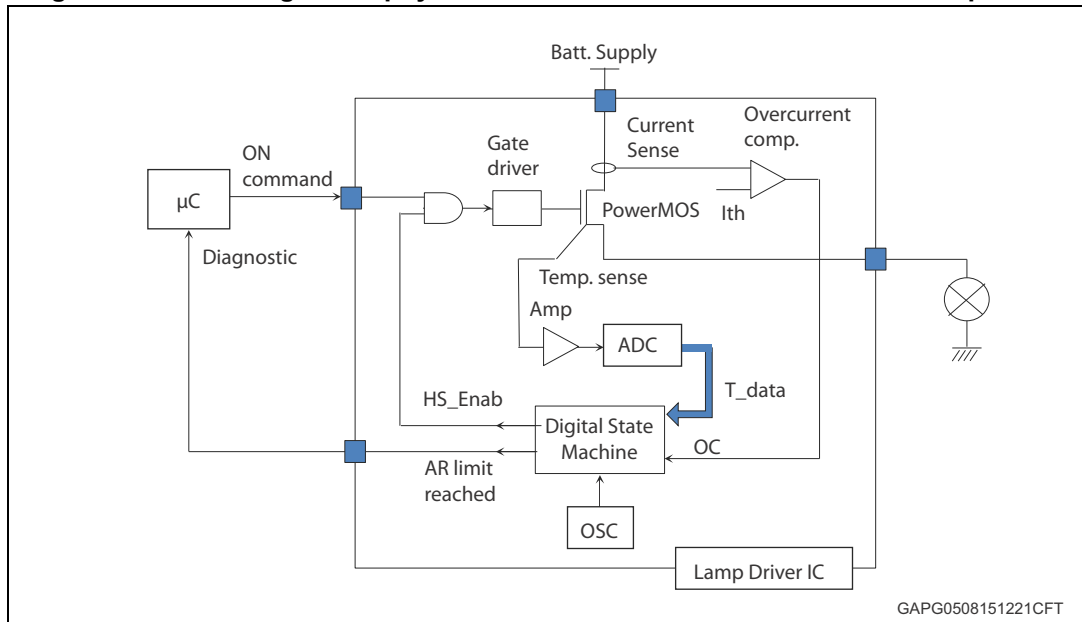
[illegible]

Batt. Supply

Current Sense

Overcurrent comp.

ON command

Gate driver

μC

PowerMOS

Ith

Diagnostic

Temp. sense

Amp

ADC

T_data

HS_Enab

Digital State Machine

AR limit reached

OC

OSC

Lamp Driver IC

GAPG0508151221CFT